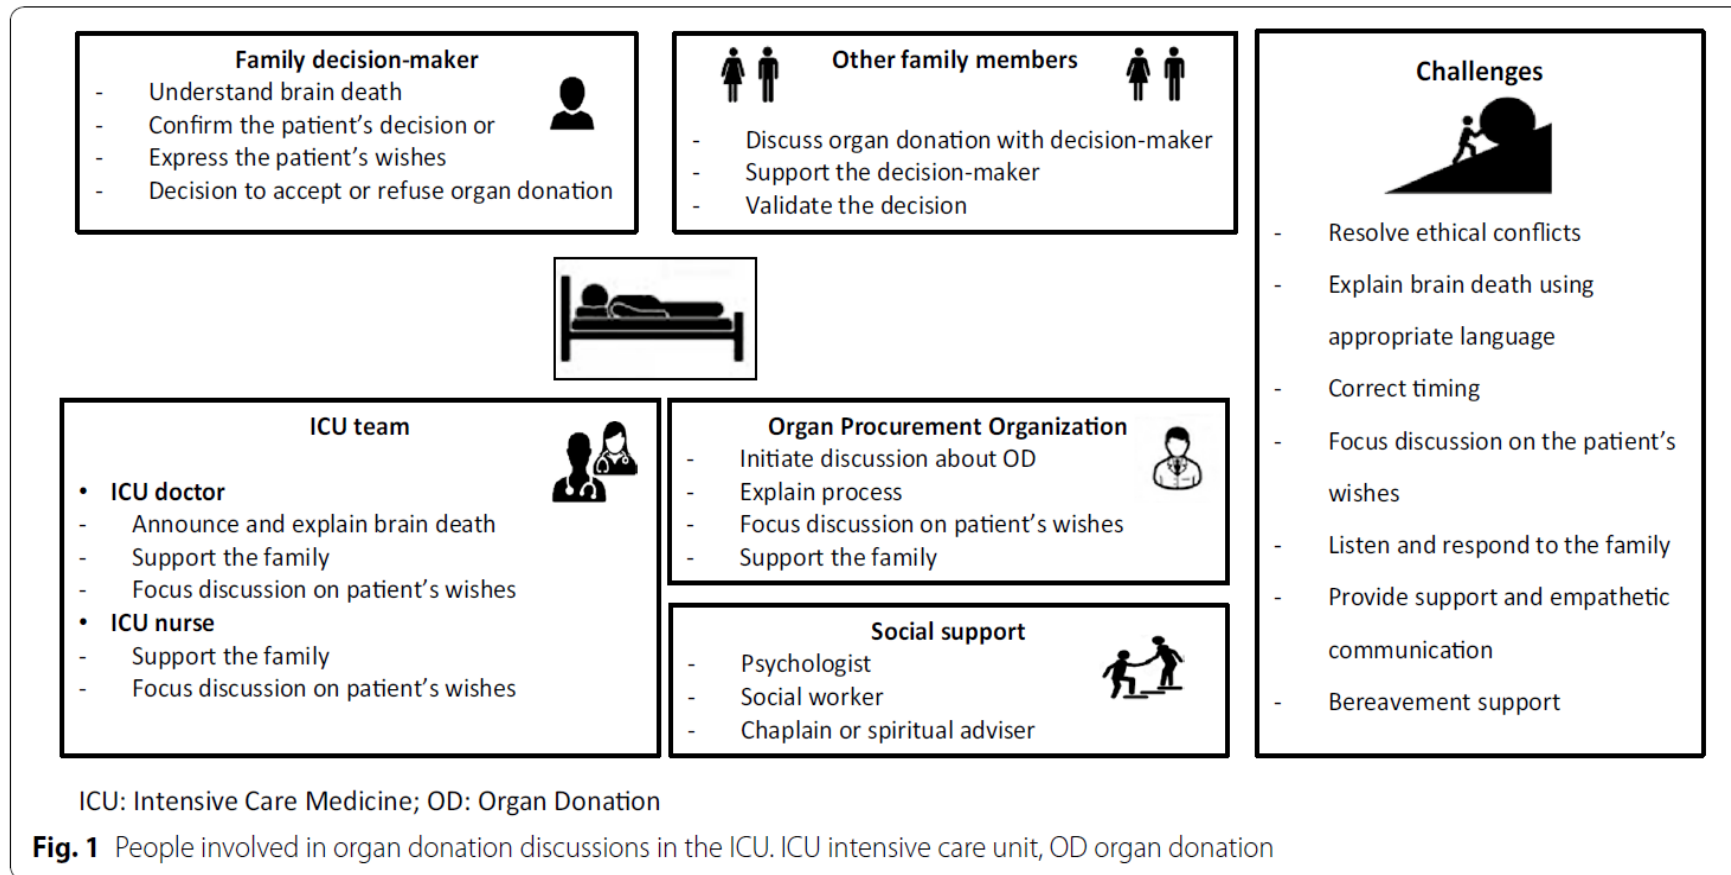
Family decision-maker
- Understand brain death
- Confirm the patient's decision or
- Express the patient's wishes
- Decision to accept or refuse organ donation

Other family members
- Discuss organ donation with decision-maker
- Support the decision-maker
- Validate the decision

Challenges
- Resolve ethical conflicts
- Explain brain death using appropriate language
- Correct timing
- Focus discussion on the patient's wishes
- Listen and respond to the family
- Provide support and empathetic communication
- Bereavement support

ICU team
• ICU doctor
- Announce and explain brain death
- Support the family
- Focus discussion on patient's wishes
• ICU nurse
- Support the family
- Focus discussion on patient's wishes

Organ Procurement Organization
- Initiate discussion about OD
- Explain process
- Focus discussion on patient's wishes
- Support the family

Social support
- Psychologist
- Social worker
- Chaplain or spiritual adviser

ICU: Intensive Care Medicine; OD: Organ Donation

Fig. 1 People involved in organ donation discussions in the ICU. ICU intensive care unit, OD organ donation